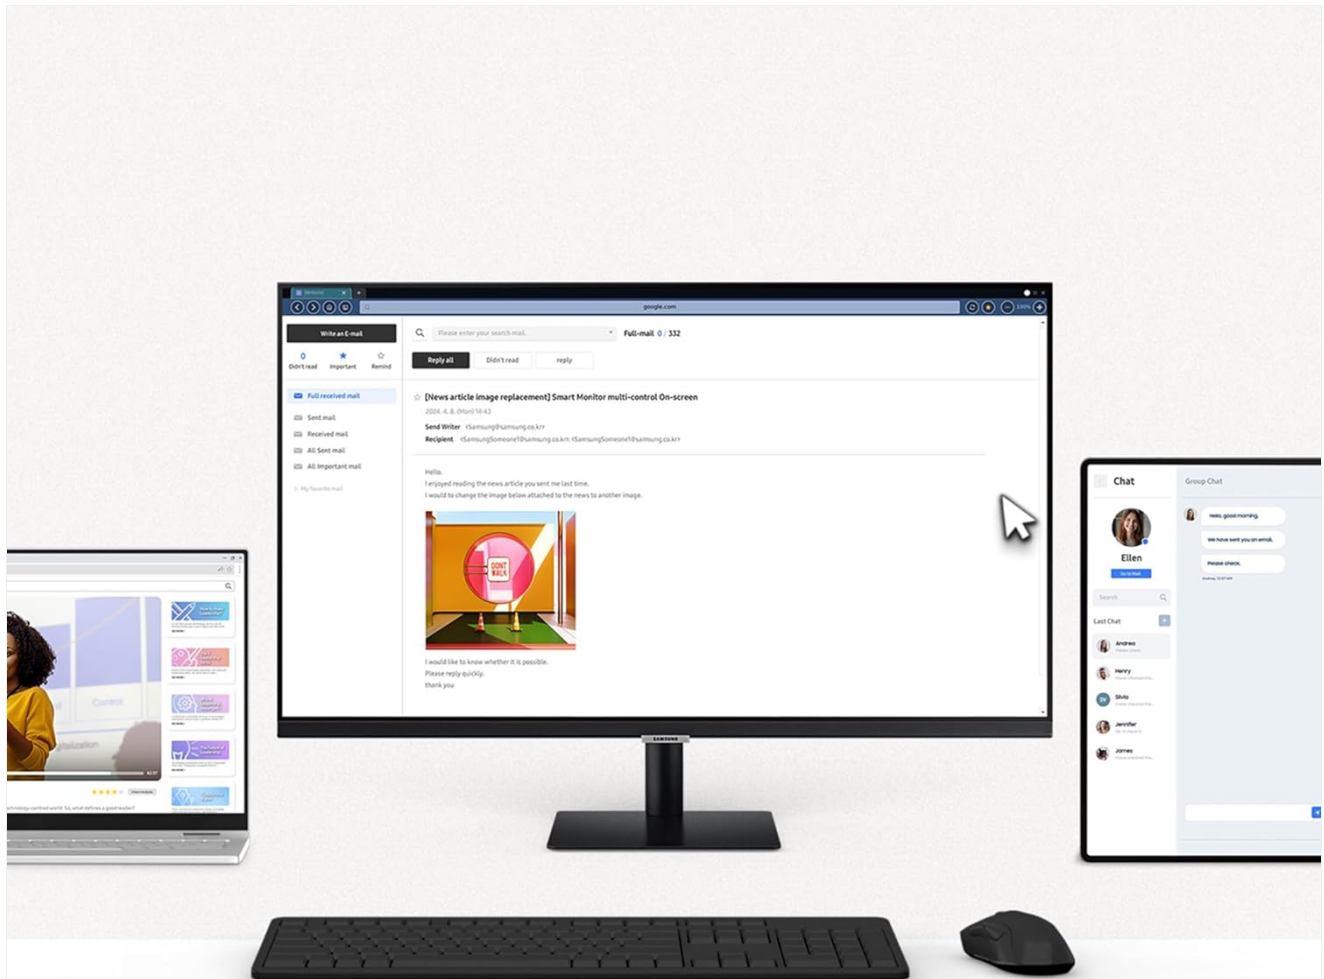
google.com

Write an E-mail

0
Didn't read

Important

Remind

Full received mail

Sent mail

Received mail

All Sent mail

All Important mail

My favorite mail

Please enter your search mail

Full-mail 0 / 332

Reply all

Didn't read

reply

[News article image replacement] Smart Monitor multi-control On-screen

2024. 4. 8. (Mon) 14:43

Send Writer <Samsung@samsung.co.kr>

Recipient <SamsungSomeone1@samsung.co.kr>, <SamsungSomeone1@samsung.co.kr>

Hello.
I enjoyed reading the news article you sent me last time.
I would to change the image below attached to the news to another image.

DONT WALK

I would like to know whether it is possible.
Please reply quickly.
thank you

SAMSUNG

Chat

Group Chat

Ellen

Go to Mail

Search

Last Chat

Andrea

Henry

Silvia

Jennifer

James

Hello, good morning.

We have sent you an email.

Please check.

technology-centred world. So, what defines a good leader?